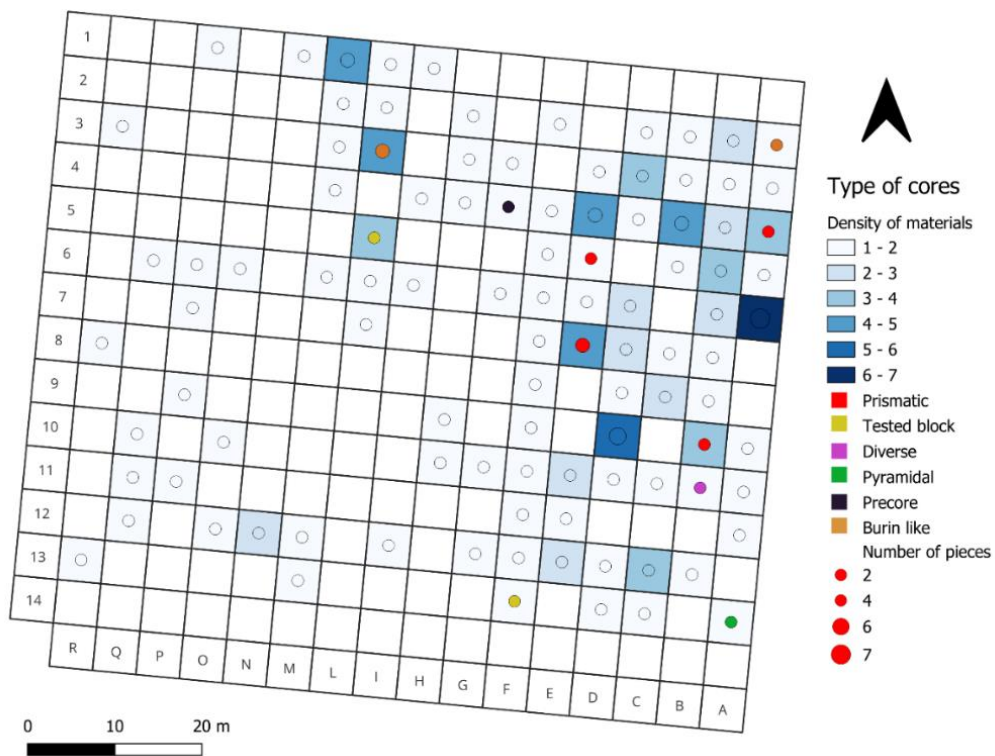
1
2
3
4
5
6
7
8
9
10
11
12
13
14

R Q P O N M L I H G F E D C B A

Type of cores

Density of materials
1 - 2
2 - 3
3 - 4
4 - 5
5 - 6
6 - 7
Prismatic
Tested block
Diverse
Pyramidal
Precore
Burin like
Number of pieces
2
4
6
7

0 10 20 m